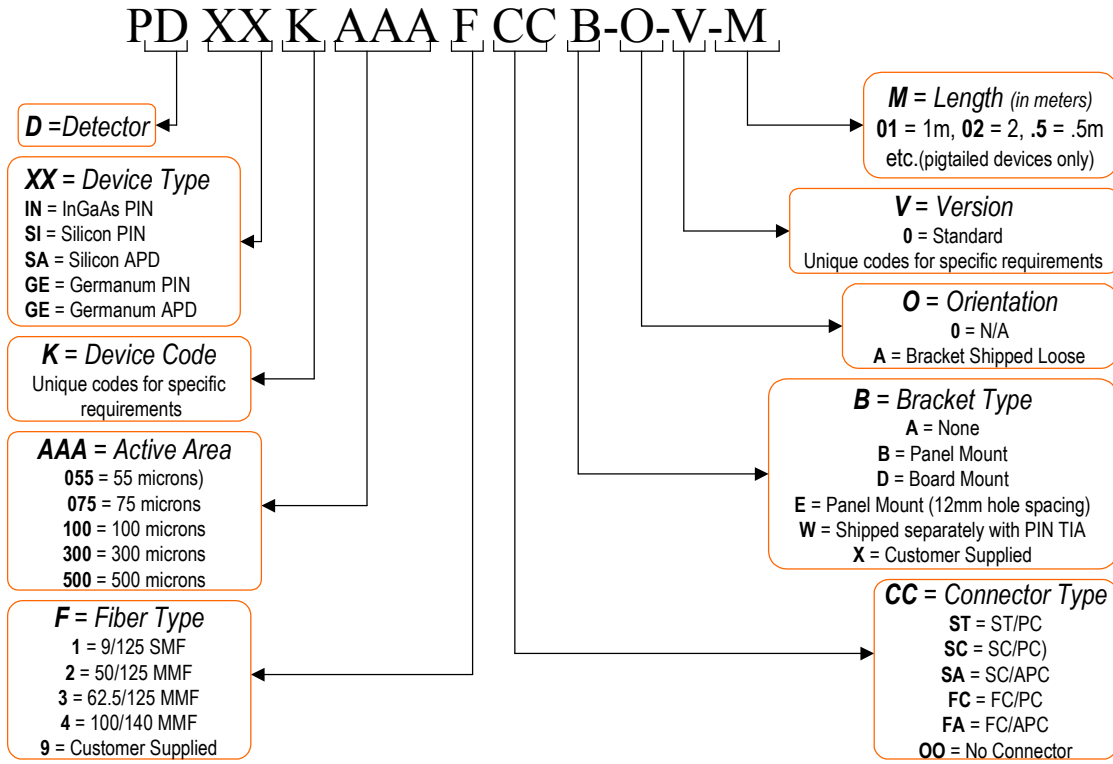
PD XX K AAA F CC B-O-V-M

D =Detector

XX = Device Type
IN = InGaAs PIN
SI = Silicon PIN
SA = Silicon APD
GE = Germanum PIN
GE = Germanum APD

K = Device Code
Unique codes for specific requirements

AAA = Active Area
055 = 55 microns)
075 = 75 microns
100 = 100 microns
300 = 300 microns
500 = 500 microns

F = Fiber Type
1 = 9/125 SMF
2 = 50/125 MMF
3 = 62.5/125 MMF
4 = 100/140 MMF
9 = Customer Supplied

M = Length (in meters)
01 = 1m, 02 = 2, .5 = .5m etc.(pigtailed devices only)

V = Version
0 = Standard
Unique codes for specific requirements

O = Orientation
0 = N/A
A = Bracket Shipped Loose

B = Bracket Type
A = None
B = Panel Mount
D = Board Mount
E = Panel Mount (12mm hole spacing)
W = Shipped separately with PIN TIA
X = Customer Supplied

CC = Connector Type
ST = ST/PC
SC = SC/PC)
SA = SC/APC
FC = FC/PC
FA = FC/APC
OO = No Connector